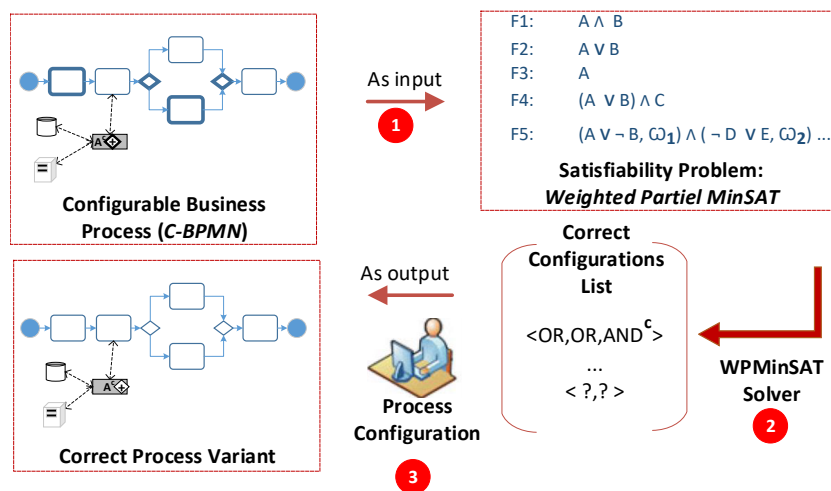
A

Configurable Business Process (*C-BPMN*)

As input

1

F1: $A \wedge B$

F2: $A \vee B$

F3: A

F4: $(A \vee B) \wedge C$

F5: $(A \vee \neg B, \omega_1) \wedge (\neg D \vee E, \omega_2)$ ...

**Satisfiability Problem:**
***Weighted Partiel MinSAT***

A

Correct Process Variant

As output

Process Configuration

3

Correct Configurations List

<OR,OR,AND$^c$>

...

< ?,? >

WPMinSAT Solver

2